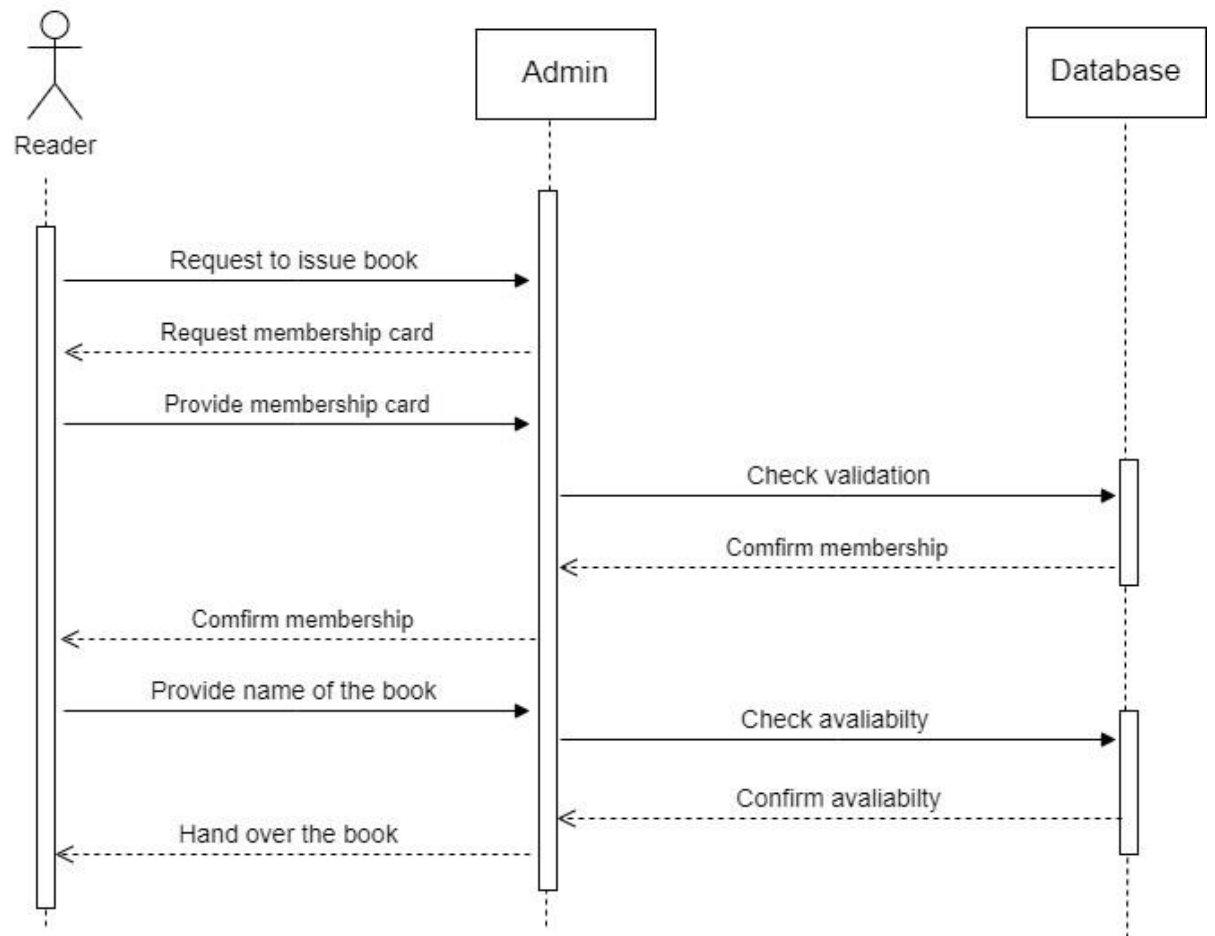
Reader

Admin

Database

Request to issue book

Request membership card

Provide membership card

Check validation

Comfirm membership

Comfirm membership

Provide name of the book

Check avaliabilty

Confirm avaliabilty

Hand over the book